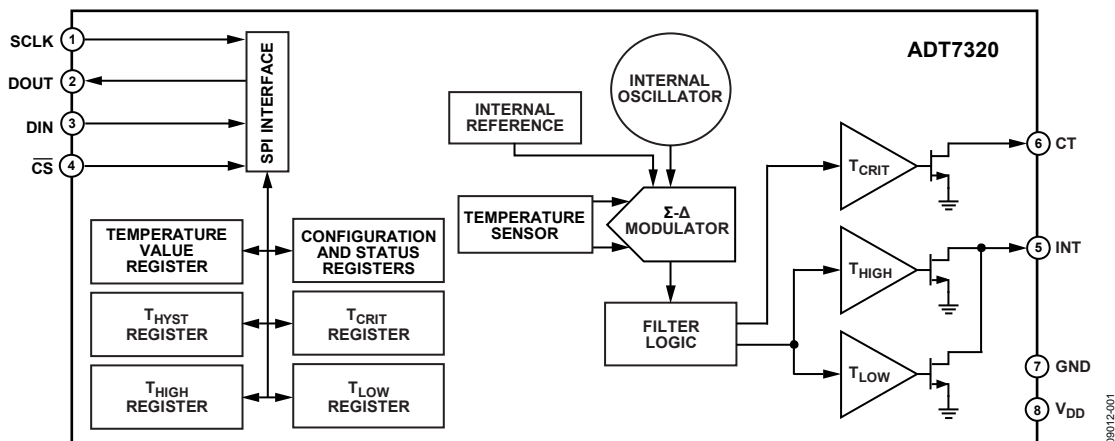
SCLK 1
DOUT 2
DIN 3
$\overline{CS}$ 4

SPI INTERFACE

ADT7320

INTERNAL OSCILLATOR

INTERNAL REFERENCE

TEMPERATURE SENSOR

Σ-Δ MODULATOR

FILTER LOGIC

$T_{CRIT}$

$T_{HIGH}$

$T_{LOW}$

6 CT

5 INT

7 GND

8 $V_{DD}$

TEMPERATURE VALUE REGISTER

CONFIGURATION AND STATUS REGISTERS

$T_{HYST}$ REGISTER

$T_{CRIT}$ REGISTER

$T_{HIGH}$ REGISTER

$T_{LOW}$ REGISTER

09012-001